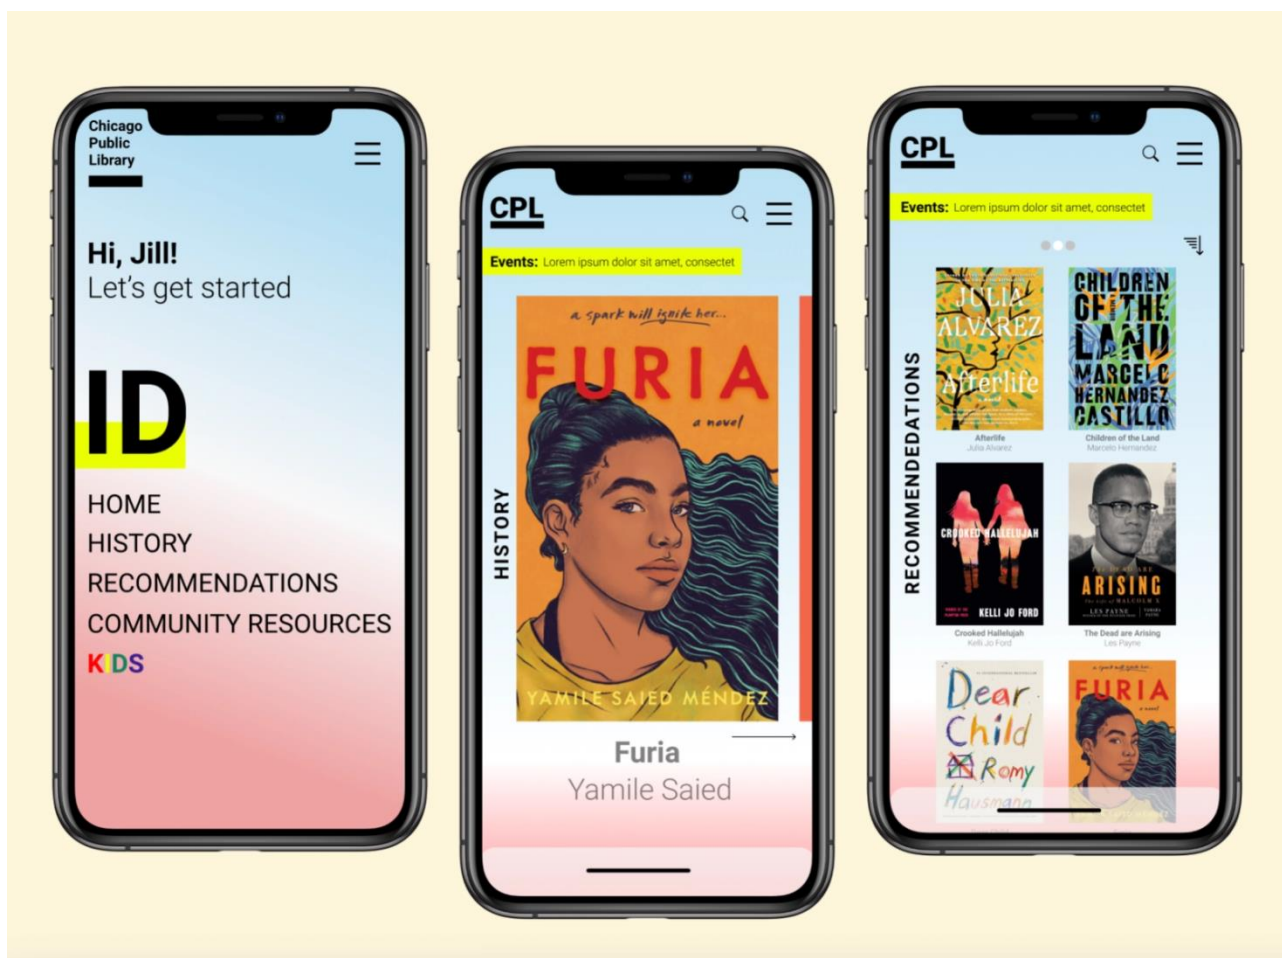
Chicago Public Library

Hi, Jill!
Let's get started

ID

HOME
HISTORY
RECOMMENDATIONS
COMMUNITY RESOURCES
KIDS

CPL

Events: Lorem ipsum dolor sit amet, consectet

HISTORY

a spark will ignite her...
FURIA
a novel
YAMILE SAIED MÉNDEZ

Furia
Yamile Saied

CPL

Events: Lorem ipsum dolor sit amet, consectet

RECOMMENDEDATIONS

JULIA ALVAREZ
Afterlife
a novel
Afterlife
Julia Alvarez

CHILDREN OF THE LAND
MARCELO HERNANDEZ CASTILLO
Children of the Land
Marcelo Hernandez

CROOKED HALLELUJAH
KELLI JO FORD
Crooked Hallelujah
Kelli Jo Ford

ARISING
LES PAYNE
The Dead are Arising
Les Payne

Dear Child
Romy Hausmann

a spark will ignite her...
FURIA
a novel